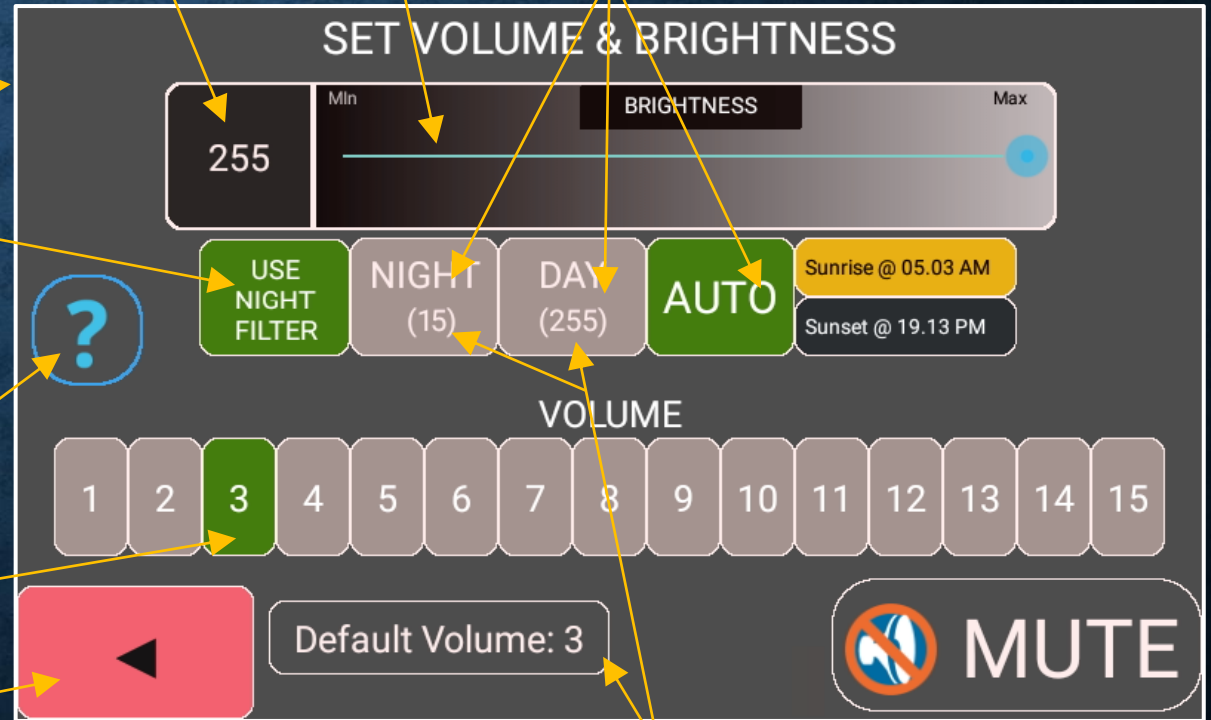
SET VOLUME & BRIGHTNESS

255

MIn

BRIGHTNESS

Max

USE NIGHT FILTER

NIGHT (15)

DAY (255)

AUTO

Sunrise @ 05.03 AM

Sunset @ 19.13 PM

?

VOLUME

| 1 | 2 | 3 | 4 | 5 | 6 | 7 | 8 | 9 | 10 | 11 | 12 | 13 | 14 | 15 |
|---|---|---|---|---|---|---|---|---|---|---|---|---|---|---|

◀

Default Volume: 3

MUTE